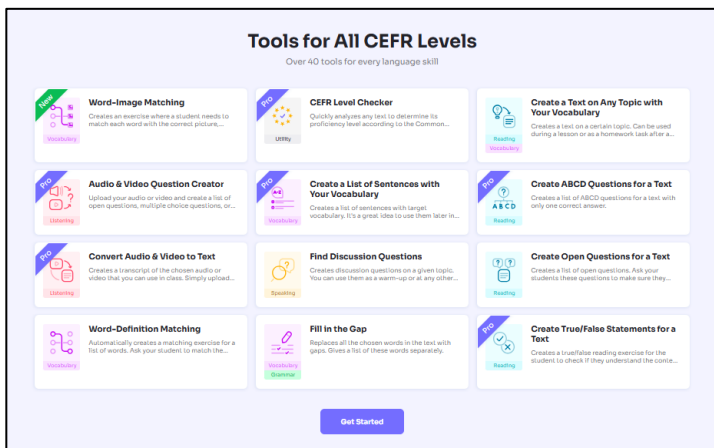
Tools for All CEFR Levels

Over 40 tools for every language skill

New

Vocabulary

Word-Image Matching

Creates an exercise where a student needs to match each word with the correct picture,...

Pro

Utility

CEFR Level Checker

Quickly analyzes any text to determine its proficiency level according to the Common...

Reading

Vocabulary

Create a Text on Any Topic with Your Vocabulary

Creates a text on a certain topic. Can be used during a lesson or as a homework task after a...

Pro

Listening

Audio & Video Question Creator

Upload your audio or video and create a list of open questions, multiple choice questions, or...

Pro

Vocabulary

Create a List of Sentences with Your Vocabulary

Creates a list of sentences with target vocabulary. It's a great idea to use them later in...

Pro

ABCD

Reading

Create ABCD Questions for a Text

Creates a list of ABCD questions for a text with only one correct answer.

Pro

Listening

Convert Audio & Video to Text

Creates a transcript of the chosen audio or video that you can use in class. Simply upload...

Speaking

Find Discussion Questions

Creates discussion questions on a given topic. You can use them as a warm-up or at any other...

Reading

Create Open Questions for a Text

Creates a list of open questions. Ask your students these questions to make sure they...

Vocabulary

Word-Definition Matching

Automatically creates a matching exercise for a list of words. Ask your student to match the...

Vocabulary

Grammar

Fill in the Gap

Replaces all the chosen words in the text with gaps. Gives a list of these words separately.

Pro

Reading

Create True/False Statements for a Text

Creates a true/false reading exercise for the student to check if they understand the conte...

Get Started